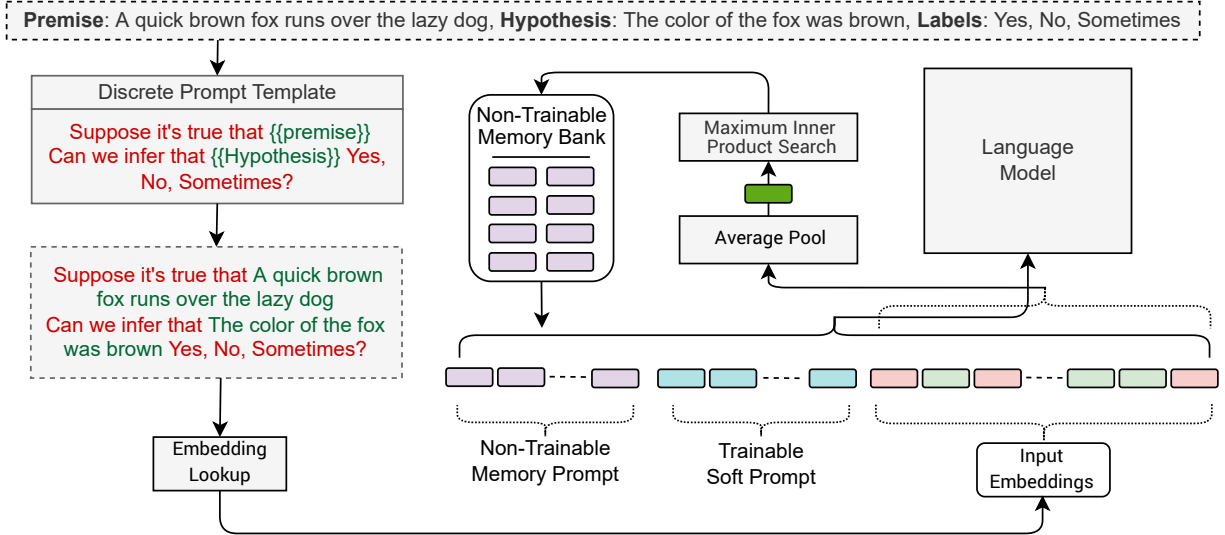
**Premise**: A quick brown fox runs over the lazy dog, **Hypothesis**: The color of the fox was brown, **Labels**: Yes, No, Sometimes

Discrete Prompt Template

Suppose it's true that {{premise}} Can we infer that {{Hypothesis}} Yes, No, Sometimes?

Suppose it's true that A quick brown fox runs over the lazy dog Can we infer that The color of the fox was brown Yes, No, Sometimes?

Embedding Lookup

Non-Trainable Memory Bank

Maximum Inner Product Search

Average Pool

Language Model

Non-Trainable Memory Prompt

Trainable Soft Prompt

Input Embeddings